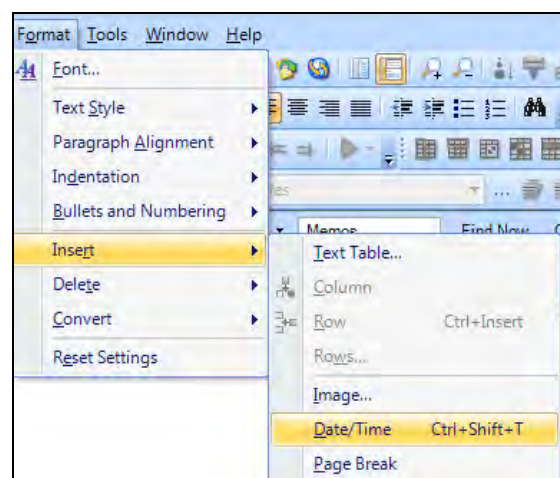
Format Tools Window Help

Font...

Text Style

Paragraph Alignment

Indentation

Bullets and Numbering

Insert

Delete

Convert

Reset Settings

Memos

Find Now

Text Table...

Column

Row Ctrl+Insert

Rows...

Image...

Date/Time Ctrl+Shift+T

Page Break